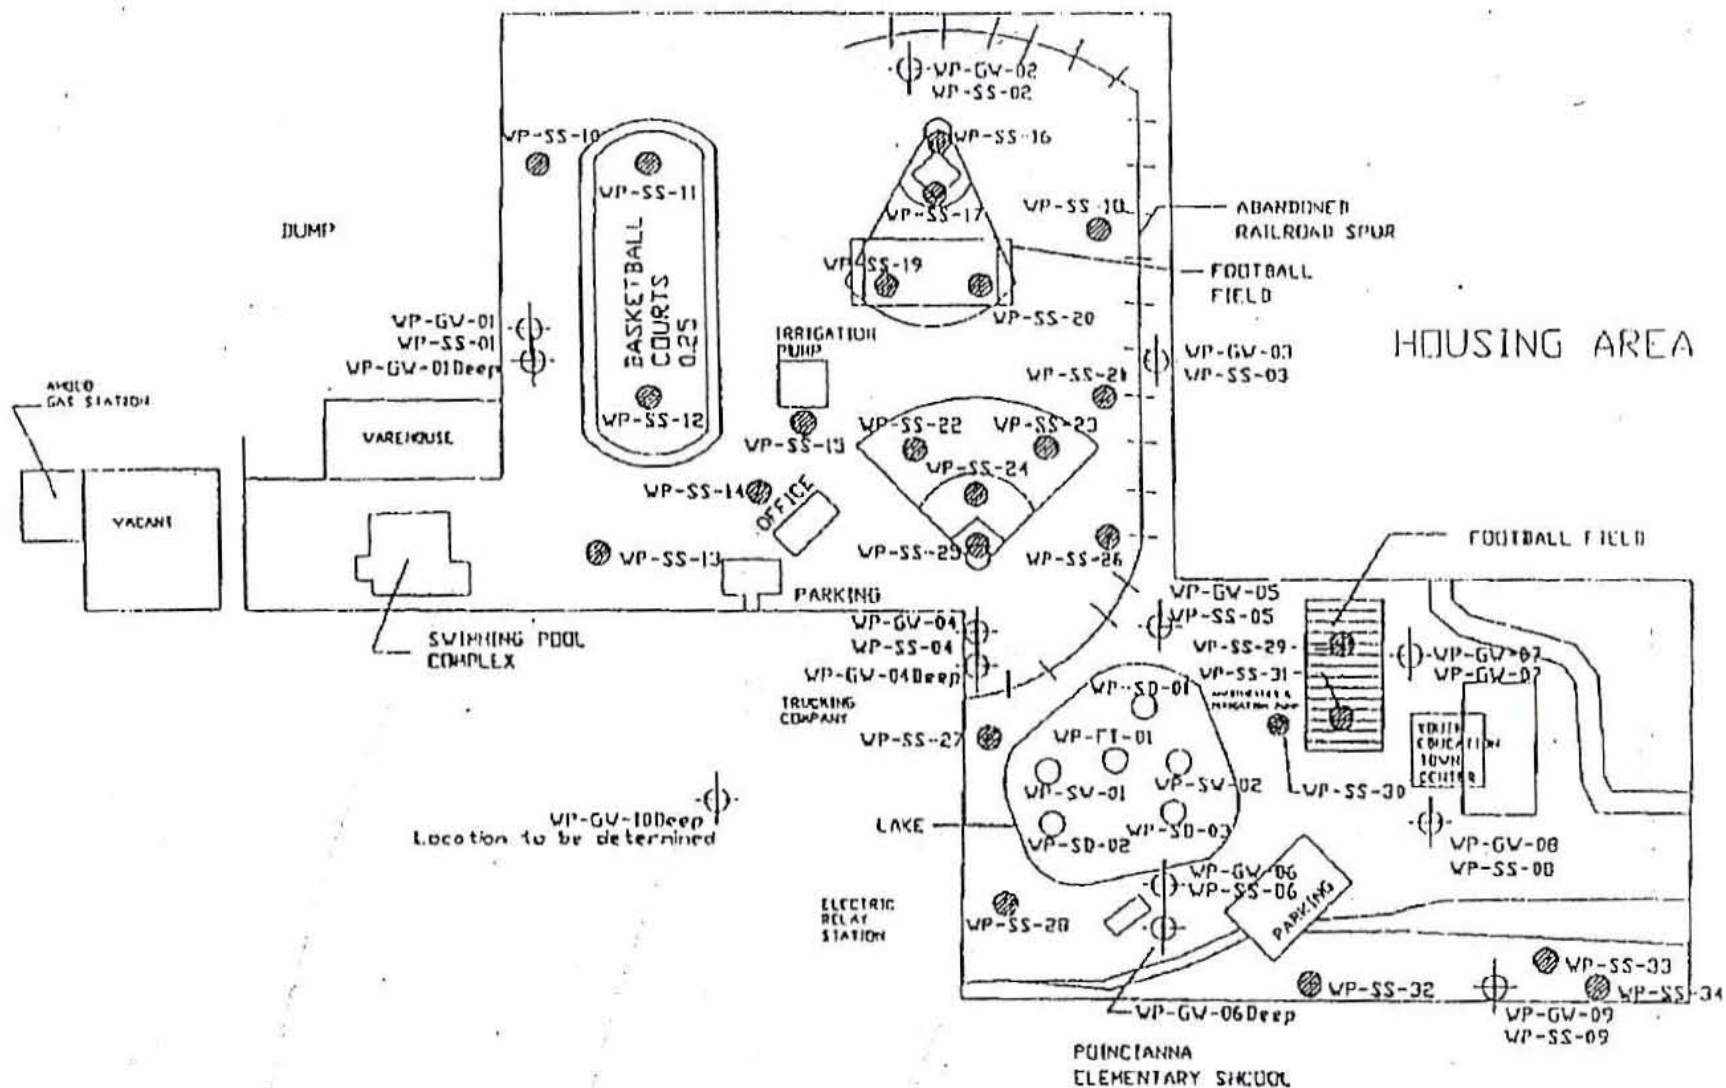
WP-GW-02
WP-SS-02

WP-SS-10

WP-SS-16

WP-SS-11

DUMP

BASKETBALL COURTS 0.25

WP-SS-17

WP-SS-18

ABANDONED RAILROAD SPUR

WP-SS-19

FOOTBALL FIELD

WP-SS-20

WP-GW-01
WP-SS-01
WP-GW-01Deep

IRRIGATION PUMP

WP-GW-03
WP-SS-03

HOUSING AREA

AMOCO GAS STATION

WP-SS-21

WAREHOUSE

WP-SS-12

WP-SS-15

WP-SS-22

WP-SS-23

WP-SS-24

WP-SS-14

OFFICE

VACANT

WP-SS-13

WP-SS-25

WP-SS-26

FOOTBALL FIELD

PARKING

WP-GW-05
WP-SS-05

SWIMMING POOL COMPLEX

WP-GW-04
WP-SS-04
WP-GW-04Deep

WP-SS-29

WP-GW-07
WP-GW-07

WP-SS-31

WP-SD-01

TRUCKING COMPANY

WP-SS-27

WP-FT-01

YOUTH EDUCATION TOWN CENTER

WP-SW-01

WP-SW-02

WP-SS-30

WP-GW-10Deep
Location to be determined

LAKE

WP-SD-02

WP-SD-03

WP-GW-08
WP-SS-08

WP-GW-06
WP-SS-06

PARKING

ELECTRIC RELAY STATION

WP-SS-28

WP-SS-33

WP-SS-32

WP-SS-34

WP-GW-06Deep

WP-GW-09
WP-SS-09

POINCIANNA ELEMENTARY SHCOOL